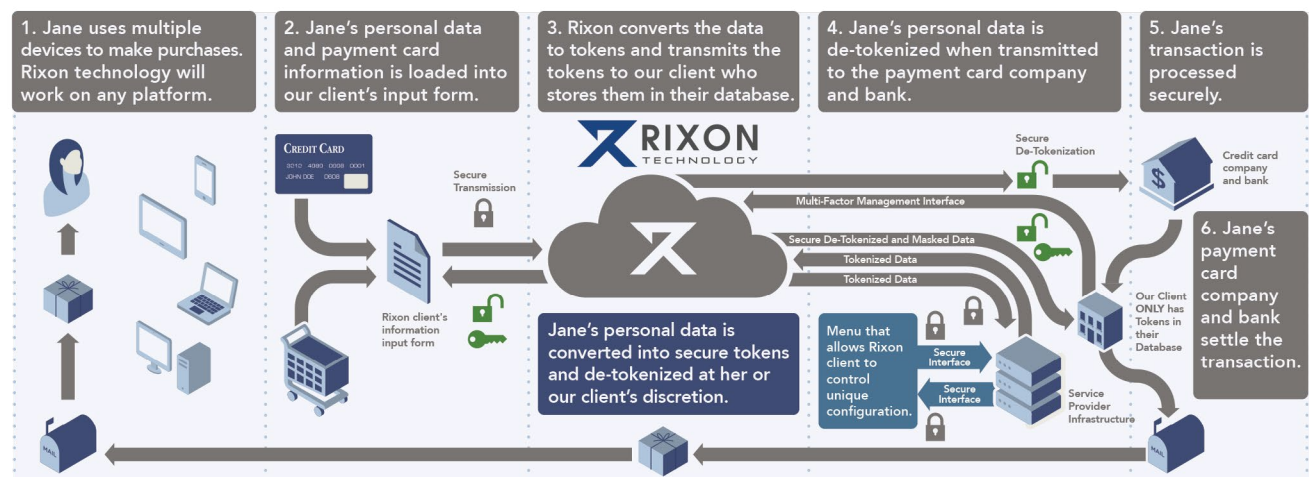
1. Jane uses multiple devices to make purchases. Rixon technology will work on any platform.

2. Jane's personal data and payment card information is loaded into our client's input form.

3. Rixon converts the data to tokens and transmits the tokens to our client who stores them in their database.

4. Jane's personal data is de-tokenized when transmitted to the payment card company and bank.

5. Jane's transaction is processed securely.

CREDIT CARD
2012 4980 0008 0001
JOHN DOE 08/08

Secure Transmission

RIXON
TECHNOLOGY

Secure De-Tokenization

Credit card company and bank

Multi-Factor Management Interface

6. Jane's payment card company and bank settle the transaction.

Secure De-Tokenized and Masked Data

Tokenized Data

Tokenized Data

Our Client ONLY has Tokens in their Database

Rixon client's information input form

Jane's personal data is converted into secure tokens and de-tokenized at her or our client's discretion.

Menu that allows Rixon client to control unique configuration.

Secure Interface

Secure Interface

Service Provider Infrastructure

MAIL

MAIL